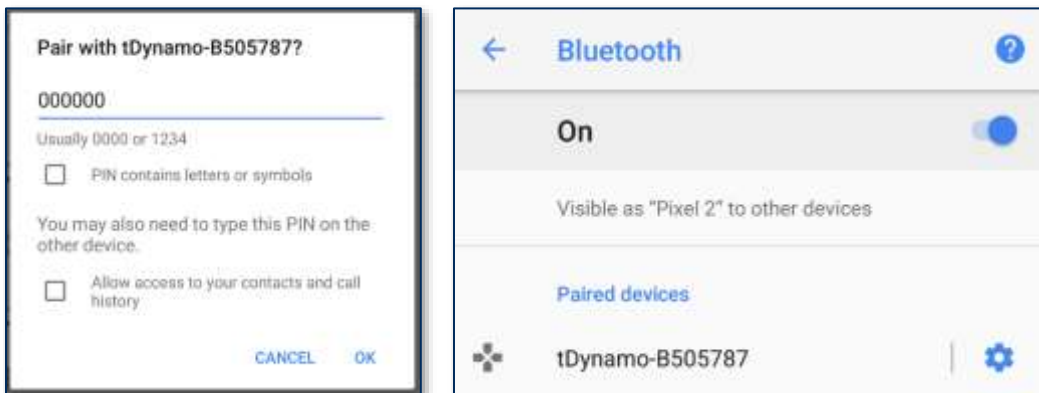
Pair with tDynamo-B505787?

000000

Usually 0000 or 1234

PIN contains letters or symbols

You may also need to type this PIN on the other device.

Allow access to your contacts and call history

CANCEL OK

Bluetooth

On

Visible as "Pixel 2" to other devices

Paired devices

tDynamo-B505787